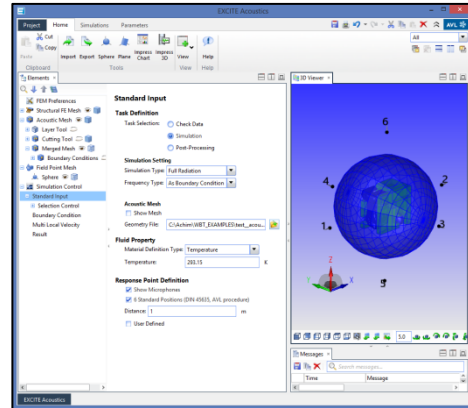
EXCITE Acoustics

Project | Home | Simulations | Parameters

Cut
Copy
Paste | Import | Export | Sphere | Plane | Impress Chart | Impress 3D | View | Help

Clipboard | Tools | View | Help

All

Elements ×

FEM Preferences
Structural FE Mesh
Acoustic Mesh
Layer Tool
Cutting Tool
Merged Mesh
Boundary Conditions
Field Point Mesh
Sphere
Simulation Control
Standard Input
Selection Control
Boundary Condition
Multi Local Velocity
Result

Standard Input

Task Definition
Task Selection: Check Data
Simulation
Post-Processing

Simulation Setting
Simulation Type: Full Radiation
Frequency Type: As Boundary Condition

Acoustic Mesh
Show Mesh
Geometry File: C:\Achim\WBT_EXAMPLES\test_acou...

Fluid Property
Material Definition Type: Temperature
Temperature: 293.15 K

Response Point Definition
Show Microphones
6 Standard Positions (DIN 45635, AVL procedure)
Distance: 1 m
User Defined

3D Viewer ×

6
4
2
1
3
5

5.0

Messages ×

Search messages...

Time | Message

EXCITE Acoustics